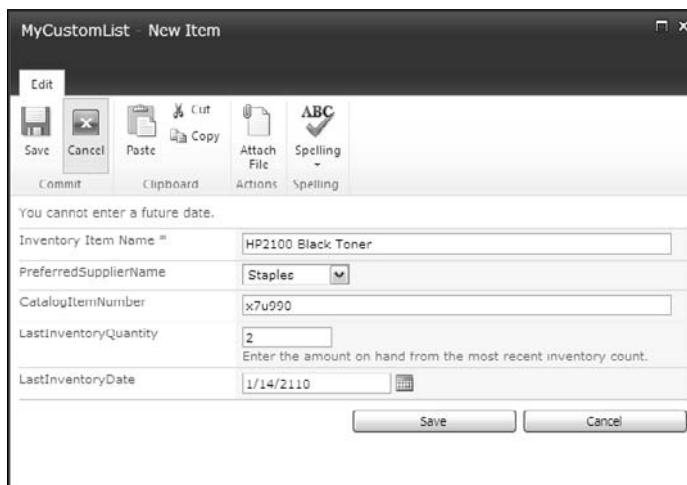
MyCustomList - New Item

Edit

Save Cancel Paste Cut Copy Attach File Spelling

Commit Clipboard Actions Spelling

ABC

You cannot enter a future date.

| | |
|---|---|
| Inventory Item Name * | HP2100 Black Toner |
| PreferredSupplierName | Staples |
| CatalogItemNumber | x7u990 |
| LastInventoryQuantity | 2<br>Enter the amount on hand from the most recent inventory count. |
| LastInventoryDate | 1/14/2110 |

Save Cancel